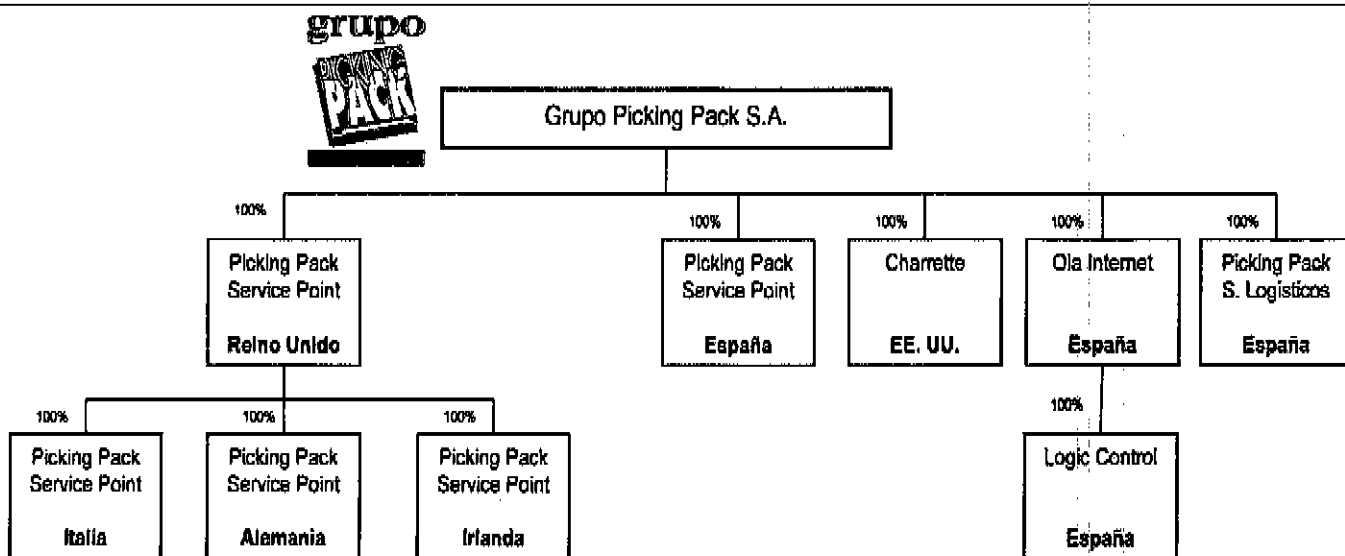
grupo
PICKING PACK

Grupo Picking Pack S.A.

100%
Picking Pack Service Point
Reino Unido

100%
Picking Pack Service Point
España

100%
Charrette
EE. UU.

100%
Ola Internet
España

100%
Picking Pack S. Logísticos
España

100%
Picking Pack Service Point
Italia

100%
Picking Pack Service Point
Alemania

100%
Picking Pack Service Point
Irlanda

100%
Logic Control
España